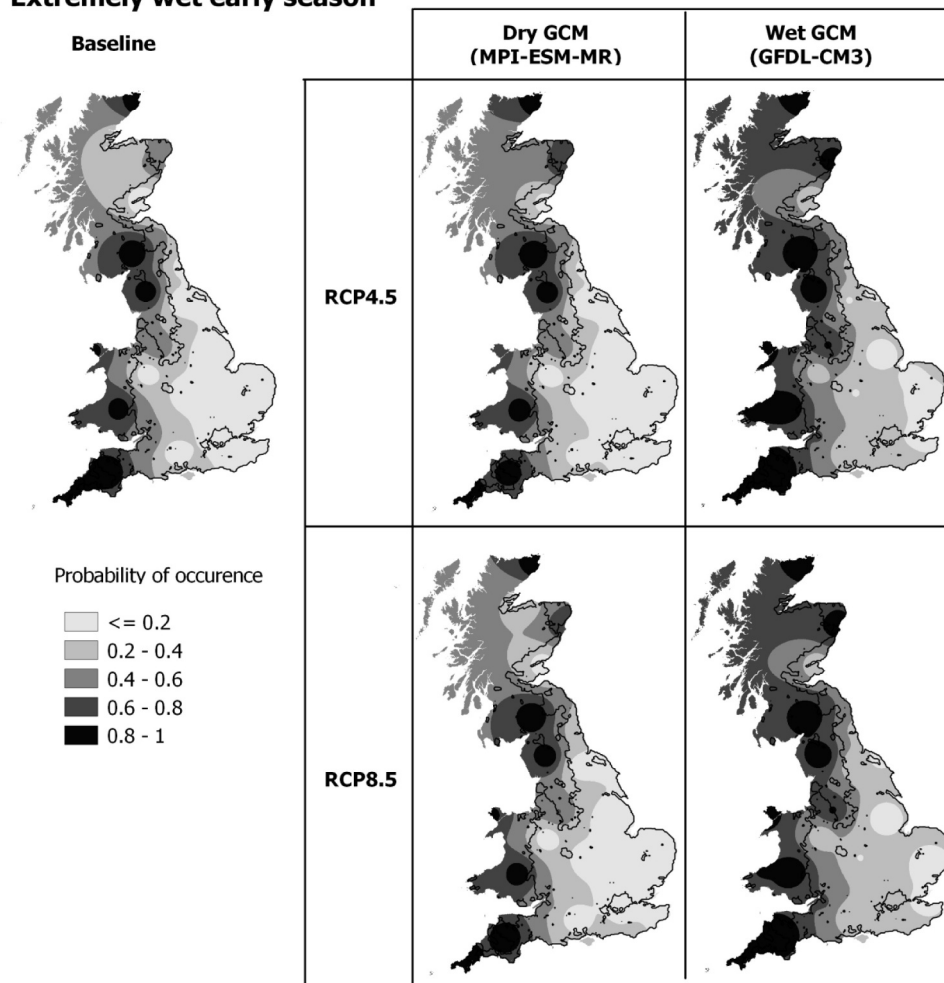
Extremely wet early season

Baseline

| | Dry GCM (MPI-ESM-MR) | Wet GCM (GFDL-CM3) |
|---|---|---|
| RCP4.5 | | |
| RCP8.5 | | |

Probability of occurence

<= 0.2
0.2 - 0.4
0.4 - 0.6
0.6 - 0.8
0.8 - 1